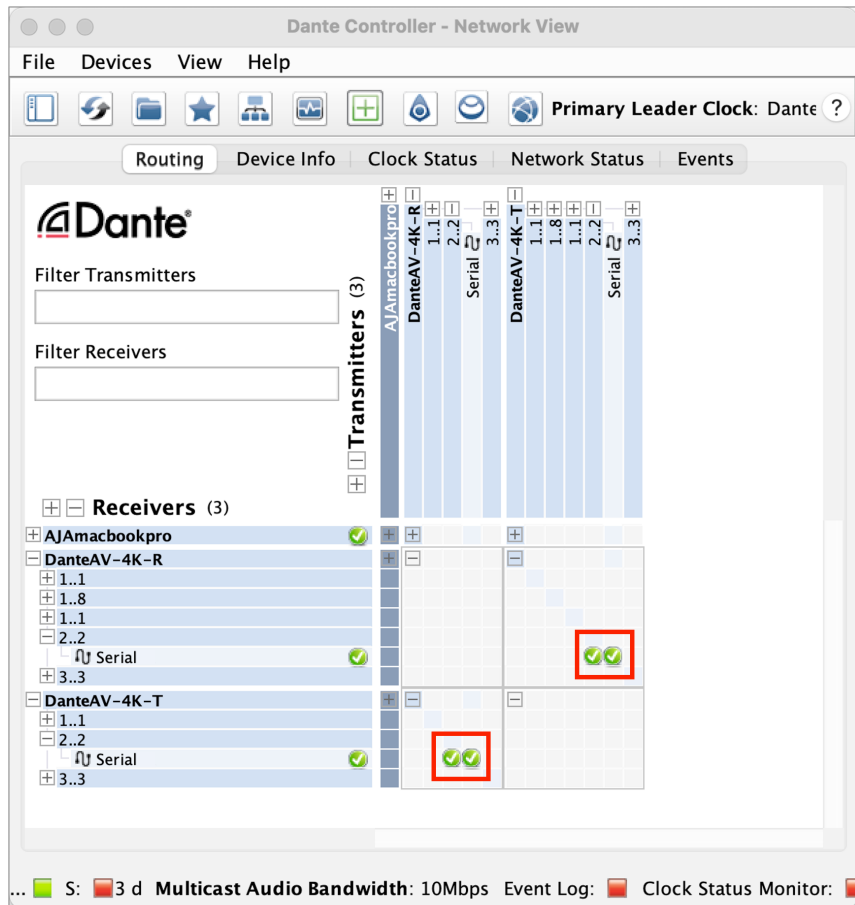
Dante Controller - Network View

File Devices View Help

Primary Leader Clock: Dante ?

Routing Device Info Clock Status Network Status Events

Dante®

Filter Transmitters

Filter Receivers

Transmitters (3)

AJAmacbookpro
DanteAV-4K-R
1..1
2..2
Serial
3..3
DanteAV-4K-T
1..1
1..8
1..1
2..2
Serial
3..3

Receivers (3)

AJAmacbookpro
DanteAV-4K-R
1..1
1..8
1..1
2..2
Serial
3..3
DanteAV-4K-T
1..1
2..2
Serial
3..3

... S: 3 d Multicast Audio Bandwidth: 10Mbps Event Log: Clock Status Monitor: